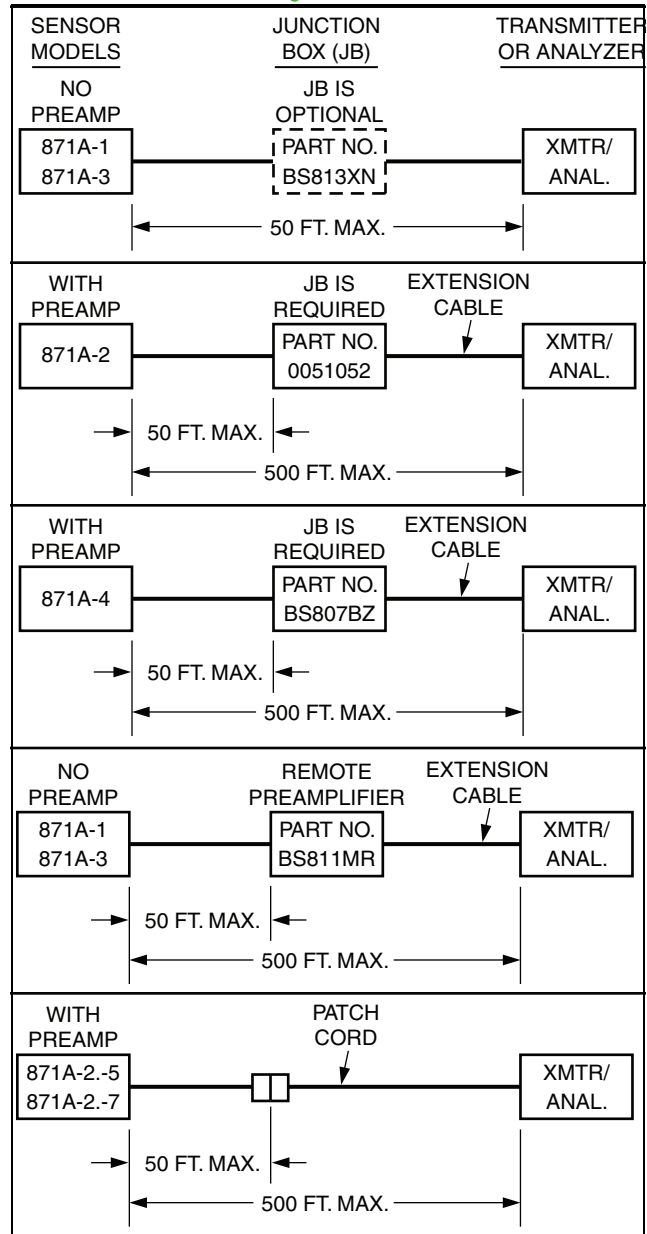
SENSOR MODELS

JUNCTION BOX (JB)

TRANSMITTER OR ANALYZER

NO PREAMP

JB IS OPTIONAL

871A-1
871A-3

PART NO.
BS813XN

XMTR/
ANAL.

50 FT. MAX.

WITH PREAMP

JB IS REQUIRED

EXTENSION CABLE

871A-2

PART NO.
0051052

XMTR/
ANAL.

50 FT. MAX.

500 FT. MAX.

WITH PREAMP

JB IS REQUIRED

EXTENSION CABLE

871A-4

PART NO.
BS807BZ

XMTR/
ANAL.

50 FT. MAX.

500 FT. MAX.

NO PREAMP

REMOTE PREAMPLIFIER

EXTENSION CABLE

871A-1
871A-3

PART NO.
BS811MR

XMTR/
ANAL.

50 FT. MAX.

500 FT. MAX.

WITH PREAMP

PATCH CORD

871A-2.-5
871A-2.-7

XMTR/
ANAL.

50 FT. MAX.

500 FT. MAX.